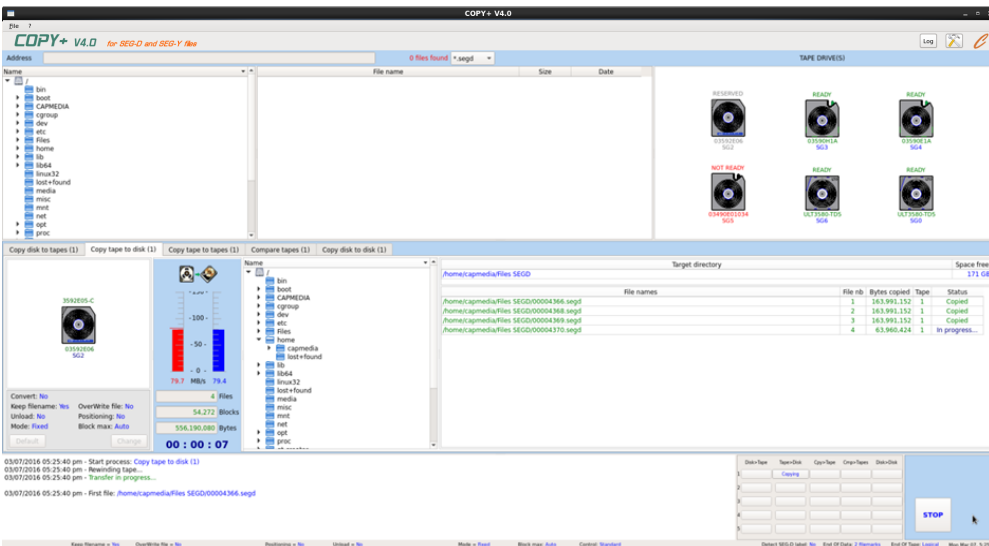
COPY+ V4.0

File ?

COPY+ V4.0 for SEG-D and SEG-Y files

Log

Address

0 files found *.segd

TAPE DRIVE(S)

Name

/
bin
boot
CAPMEDIA
cgroup
dev
etc
Files
home
lib
lib64
linux32
lost+found
media
misc
mnt
net
opt
proc

| File name | Size | Date |
|---|---|---|

RESERVED
03592E06
SG2

READY
03590H1A
SG3

READY
03590E1A
SG4

NOT READY
03490E01034
SG5

READY
ULT3580-TD5
SG6

READY
ULT3580-TD5
SG8

Copy disk to tapes (1) | Copy tape to disk (1) | Copy tape to tapes (1) | Compare tapes (1) | Copy disk to disk (1)

3592E05-C

03592E06
SG2

- 100 -
- 50 -
- 0 -

79.7 MB/s 79.4

4 Files
54,272 Blocks
556,190,080 Bytes

00 : 00 : 07

/
bin
boot
CAPMEDIA
cgroup
dev
etc
Files
home
capmedia
lost+found
lib
lib64
linux32
lost+found
media
misc
mnt
net
opt
proc

Convert: No
Keep filename: Yes OverWrite file: No
Unload: No Positioning: No
Mode: Fixed Block max: Auto

Default Change

| Target directory | Space free |
|---|---|
| /home/capmedia/Files SEGD | 171 GB |

| File names | File nb | Bytes copied | Tape | Status |
|---|---|---|---|---|
| /home/capmedia/Files SEGD/00004366.segd | 1 | 163,991,152 | 1 | Copied |
| /home/capmedia/Files SEGD/00004368.segd | 2 | 163,991,152 | 1 | Copied |
| /home/capmedia/Files SEGD/00004369.segd | 3 | 163,991,152 | 1 | Copied |
| /home/capmedia/Files SEGD/00004370.segd | 4 | 63,960,424 | 1 | In progress... |

03/07/2016 05:25:40 pm - Start process: Copy tape to disk (1)
03/07/2016 05:25:40 pm - Rewinding tape...
03/07/2016 05:25:40 pm - Transfer in progress...

03/07/2016 05:25:40 pm - First file: /home/capmedia/Files SEGD/00004366.segd

| | Disk>Tape | Tape>Disk | Cpy>Tape | Cmp>Tapes | Disk>Disk |
|---|---|---|---|---|---|
| 1 | | Copying | | | |
| 2 | | | | | |
| 3 | | | | | |
| 4 | | | | | |
| 5 | | | | | |

STOP

Keep filename = Yes OverWrite file = No Positioning = No Unload = No Mode = Fixed Block max: Auto Control: Standard Detect SEG-D label: No End Of Data: 2 filemarks End Of Tape: Logical